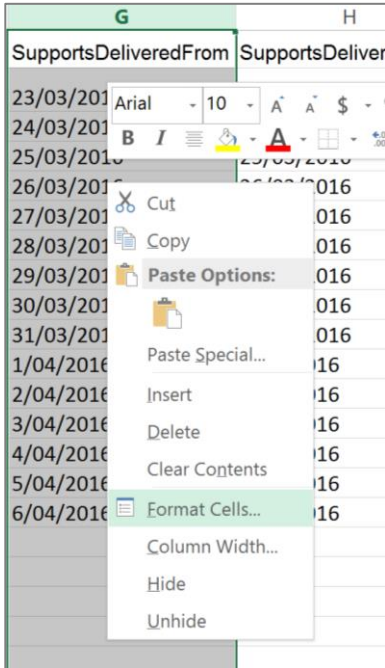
G | H

SupportsDeliveredFrom | SupportsDeliver

| G | H |
|---|---|
| SupportsDeliveredFrom | SupportsDeliver |
| 23/03/201 | |
| 24/03/201 | |
| 25/03/2016 | 25/03/2016 |
| 26/03/2016 | 26/03/2016 |
| 27/03/201 | 016 |
| 28/03/201 | 016 |
| 29/03/201 | 016 |
| 30/03/201 | 016 |
| 31/03/201 | 016 |
| 1/04/2016 | 16 |
| 2/04/2016 | 16 |
| 3/04/2016 | 16 |
| 4/04/2016 | 16 |
| 5/04/2016 | 16 |
| 6/04/2016 | 16 |

Arial 10 A A $
B I A

Cut
Copy
Paste Options:
Paste Special...
Insert
Delete
Clear Contents
Format Cells...
Column Width...
Hide
Unhide